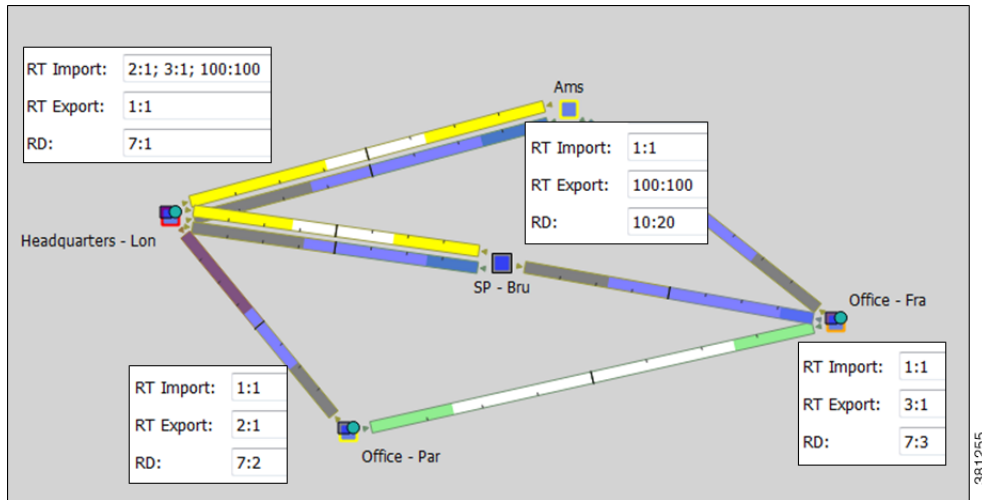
| RT Import: | 2:1; 3:1; 100:100 |
|---|---|
| RT Export: | 1:1 |
| RD: | 7:1 |

Ams

| RT Import: | 1:1 |
|---|---|
| RT Export: | 100:100 |
| RD: | 10:20 |

Headquarters - Lon

SP - Bru

Office - Fra

| RT Import: | 1:1 |
|---|---|
| RT Export: | 2:1 |
| RD: | 7:2 |

| RT Import: | 1:1 |
|---|---|
| RT Export: | 3:1 |
| RD: | 7:3 |

Office - Par

381255